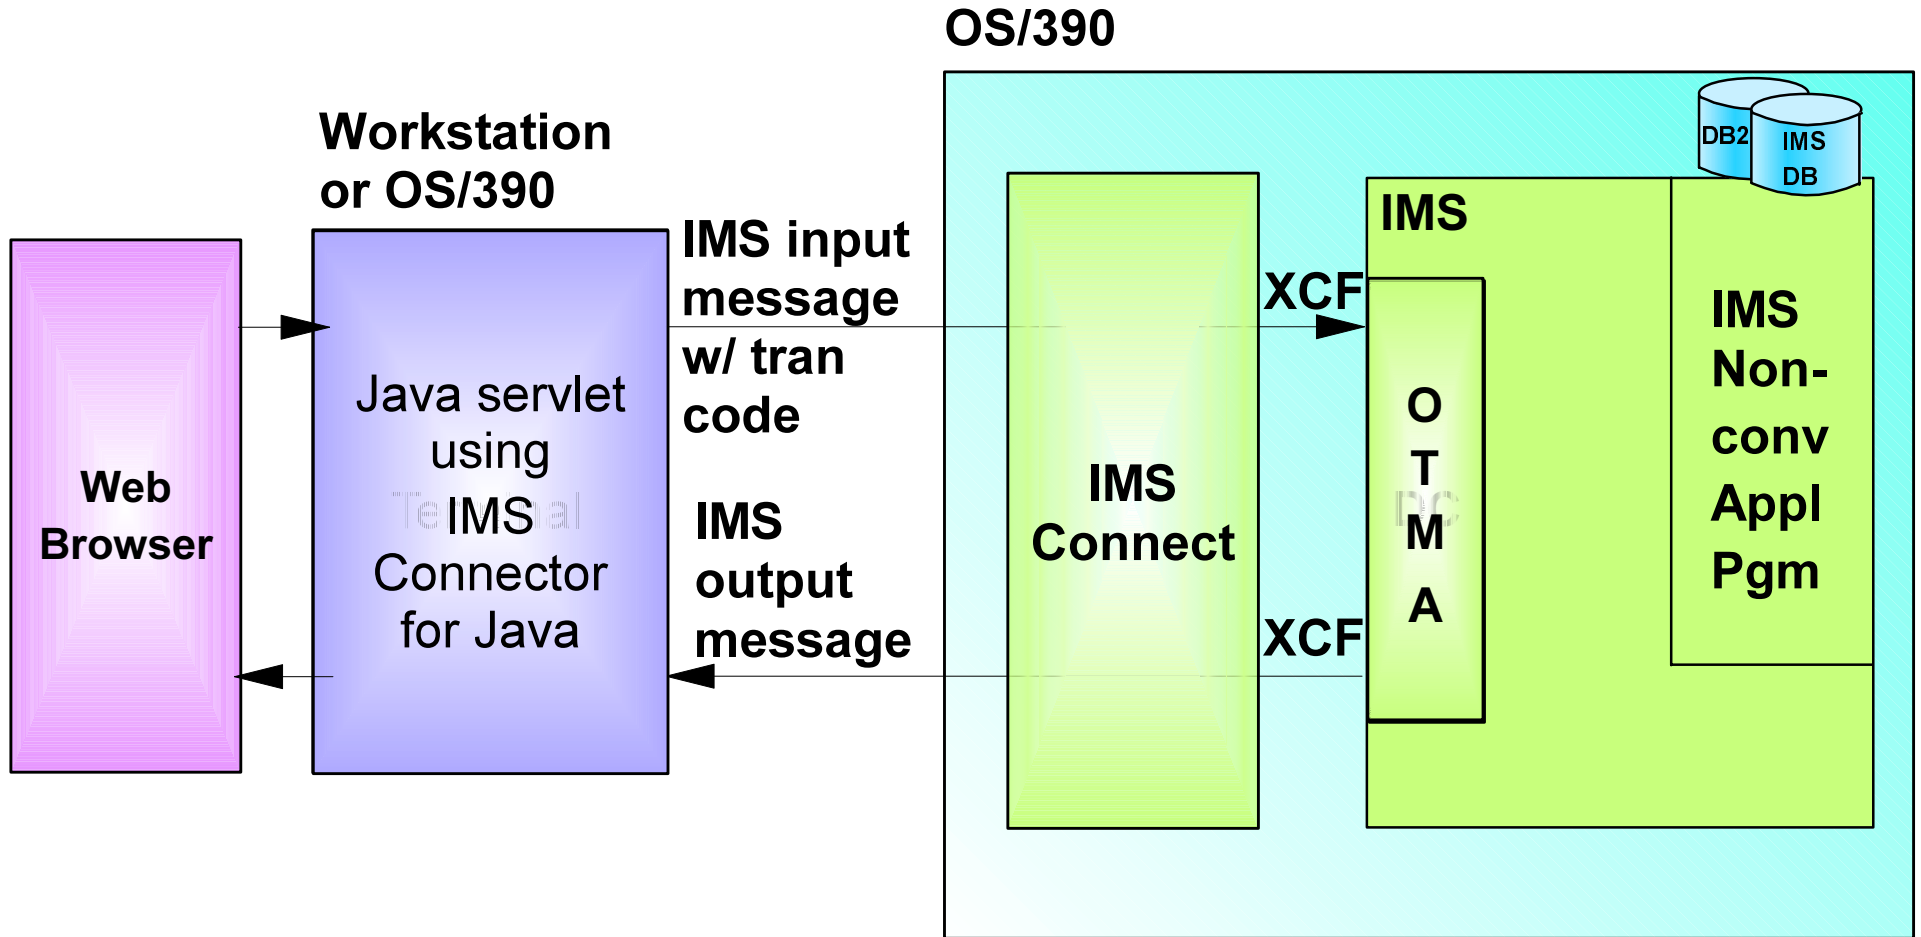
OS/390

Workstation or OS/390

Web Browser

Java servlet using IMS Connector for Java

IMS input message w/ tran code

IMS output message

IMS Connect

XCF

XCF

IMS

O T M A

DB2

IMS DB

IMS Non-conv Appl Pgm